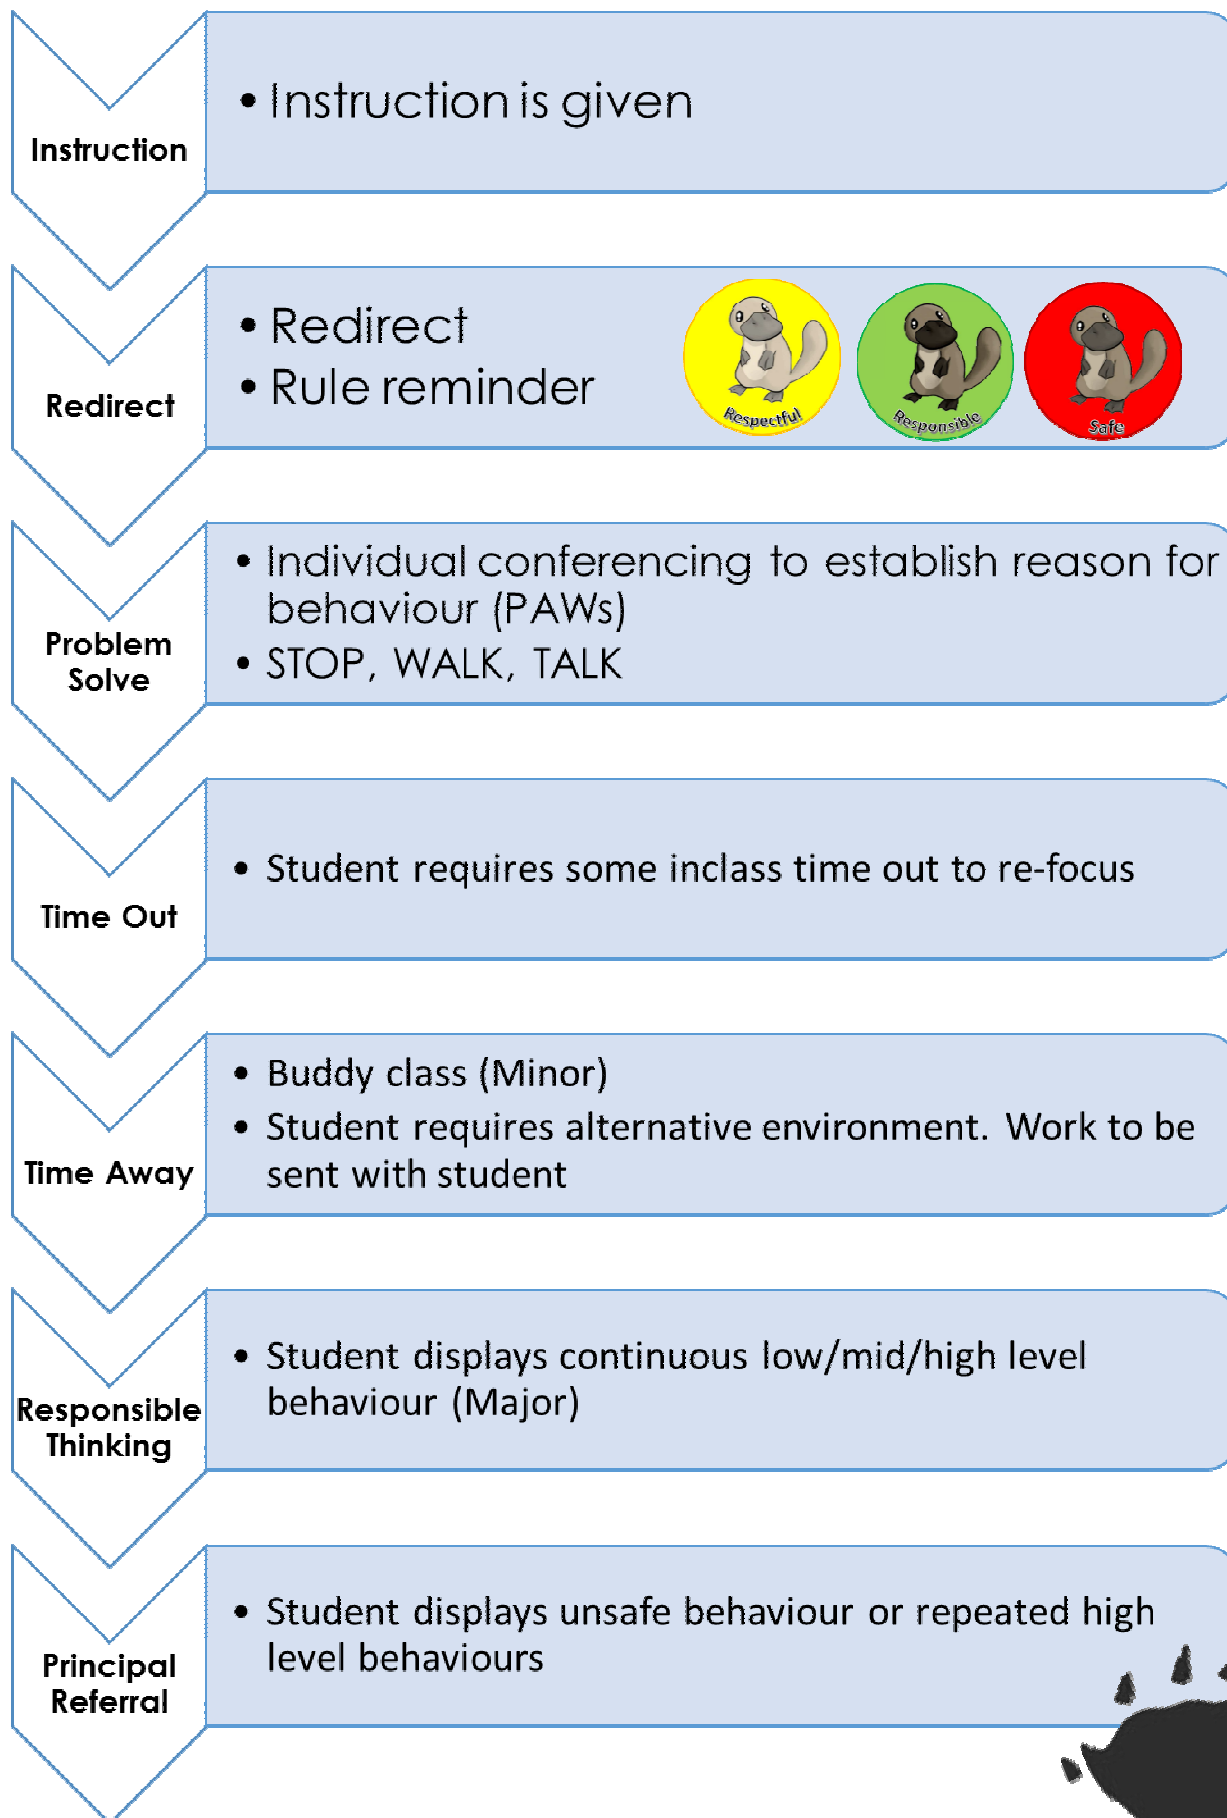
Instruction

• Instruction is given

Redirect

• Redirect
• Rule reminder

Respectful

Responsible

Safe

Problem Solve

• Individual conferencing to establish reason for behaviour (PAWs)
• STOP, WALK, TALK

Time Out

• Student requires some inclass time out to re-focus

Time Away

• Buddy class (Minor)
• Student requires alternative environment. Work to be sent with student

Responsible Thinking

• Student displays continuous low/mid/high level behaviour (Major)

Principal Referral

• Student displays unsafe behaviour or repeated high level behaviours